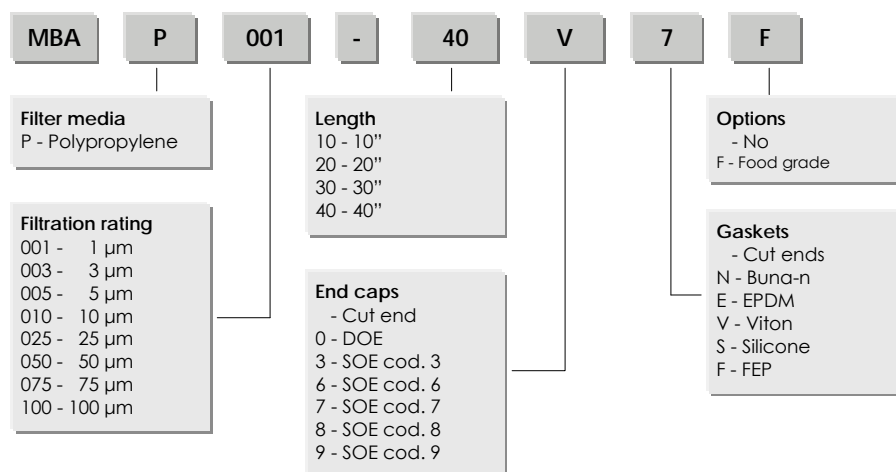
MBA P 001 - 40 V 7 F

Filter media
P - Polypropylene

Filtration rating
001 - 1 µm
003 - 3 µm
005 - 5 µm
010 - 10 µm
025 - 25 µm
050 - 50 µm
075 - 75 µm
100 - 100 µm

Length
10 - 10"
20 - 20"
30 - 30"
40 - 40"

End caps
- Cut end
0 - DOE
3 - SOE cod. 3
6 - SOE cod. 6
7 - SOE cod. 7
8 - SOE cod. 8
9 - SOE cod. 9

Options
- No
F - Food grade

Gaskets
- Cut ends
N - Buna-n
E - EPDM
V - Viton
S - Silicone
F - FEP